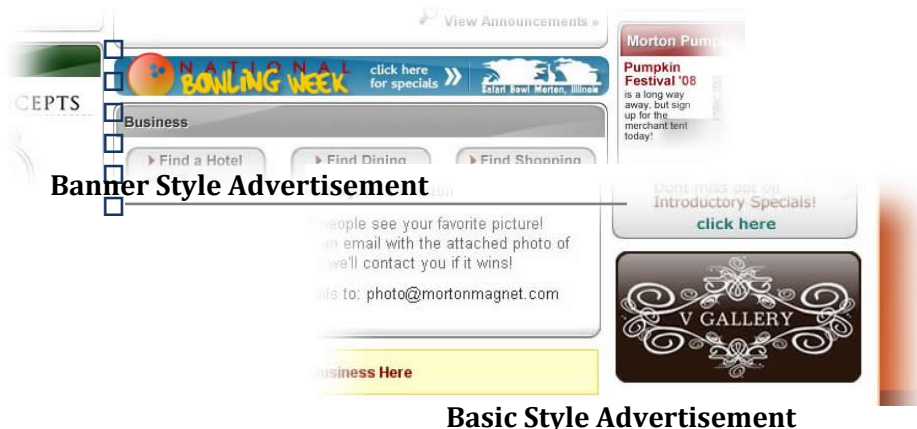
View Announcements »

Morton Pump

CEPTS

NATIONAL BOWLING WEEK click here for specials » Safari Bowl Morton, Illinois

Pumpkin Festival '08 is a long way away, but sign up for the merchant tent today!

Business

▸ Find a Hotel ▸ Find Dining ▸ Find Shopping

Banner Style Advertisement

Dont miss out on Introductory Specials! click here

people see your favorite picture! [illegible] email with the attached photo of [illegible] we'll contact you if it wins!

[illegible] ils to: photo@mortonmagnet.com

V GALLERY

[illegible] usiness Here

Basic Style Advertisement